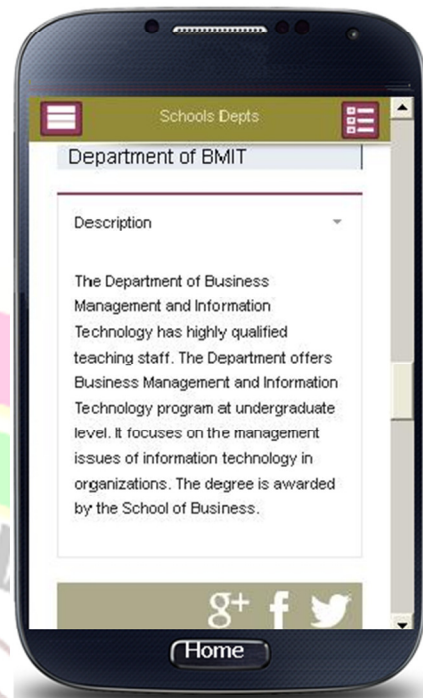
Schools Depts

Department of BMIT

Description

The Department of Business Management and Information Technology has highly qualified teaching staff. The Department offers Business Management and Information Technology program at undergraduate level. It focuses on the management issues of information technology in organizations. The degree is awarded by the School of Business.

g+ f

Home